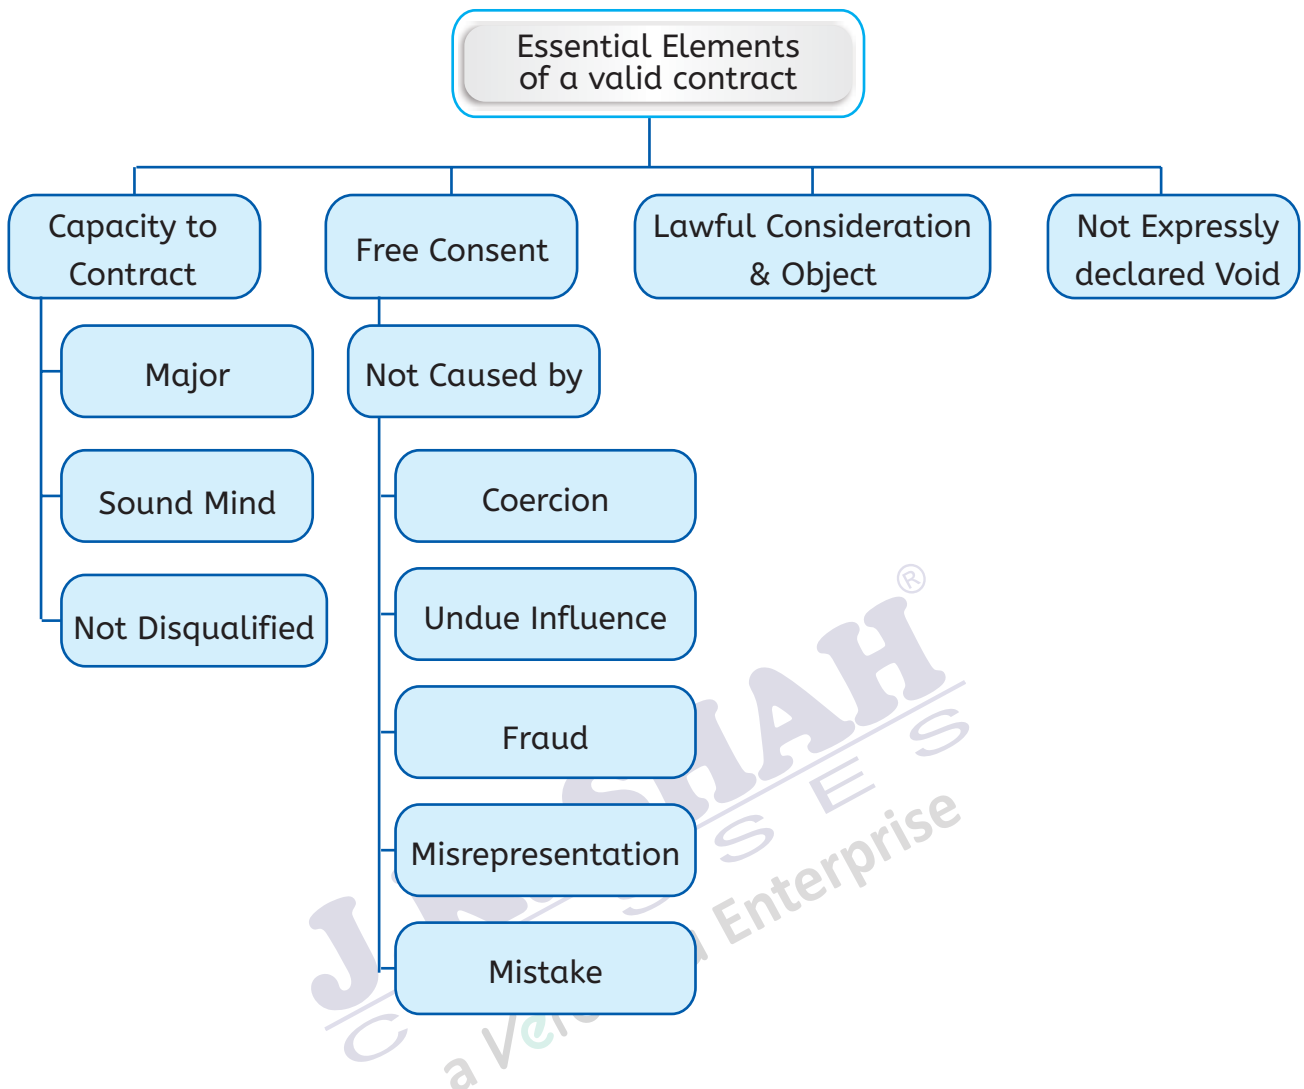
Essential Elements of a valid contract

Capacity to Contract

Free Consent

Lawful Consideration & Object

Not Expressly declared Void

Major

Sound Mind

Not Disqualified

Not Caused by

Coercion

Undue Influence

Fraud

Misrepresentation

Mistake

JK SHAH®
CLASSES
a Veranda Enterprise